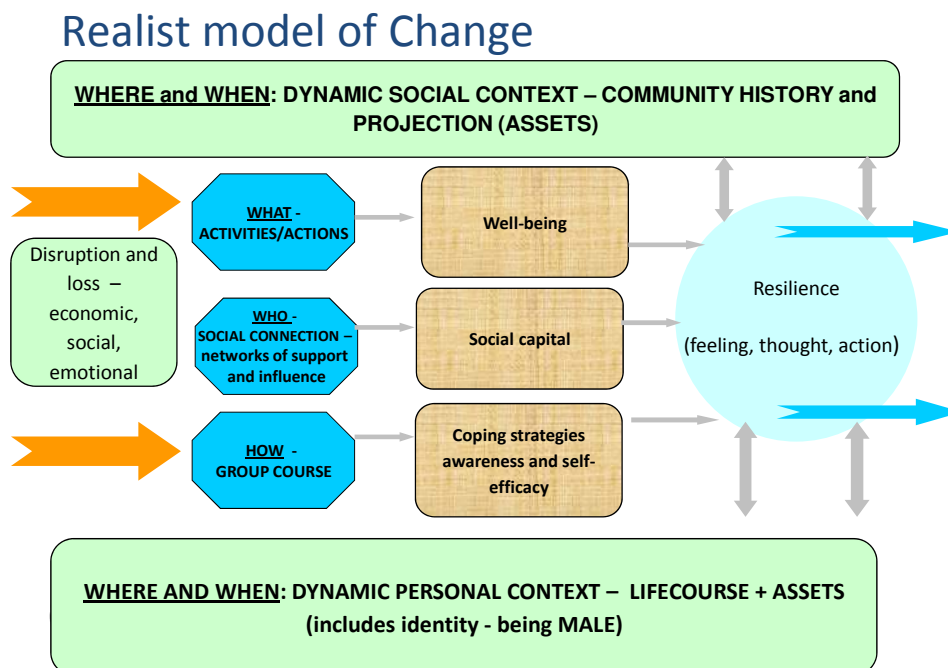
Realist model of Change

WHERE and WHEN: DYNAMIC SOCIAL CONTEXT – COMMUNITY HISTORY and PROJECTION (ASSETS)

Disruption and loss – economic, social, emotional

WHAT - ACTIVITIES/ACTIONS

WHO - SOCIAL CONNECTION – networks of support and influence

HOW - GROUP COURSE

Well-being

Social capital

Coping strategies awareness and self-efficacy

Resilience

(feeling, thought, action)

WHERE AND WHEN: DYNAMIC PERSONAL CONTEXT – LIFECOURSE + ASSETS (includes identity - being MALE)